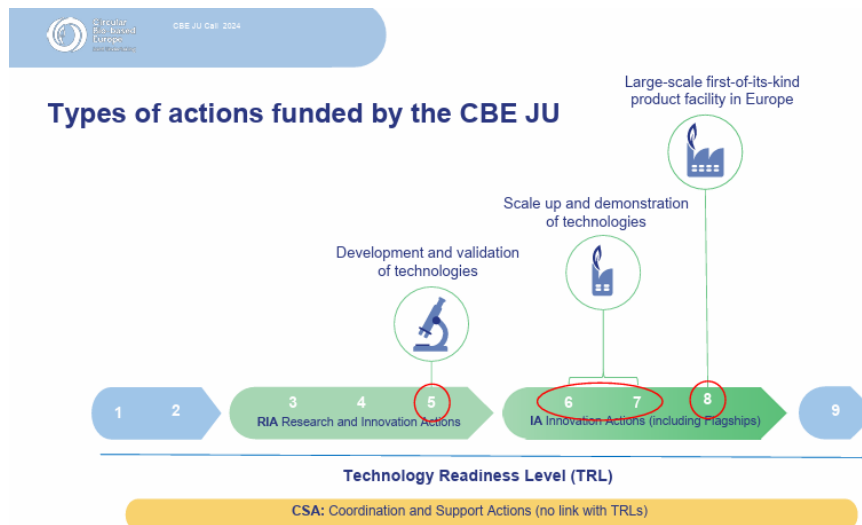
Circular Bio-based Europe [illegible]

CBE JU Call 2024

Types of actions funded by the CBE JU

Large-scale first-of-its-kind product facility in Europe

Scale up and demonstration of technologies

Development and validation of technologies

1 2

3 4 5

RIA Research and Innovation Actions

6 7 8

IA Innovation Actions (including Flagships)

9

Technology Readiness Level (TRL)

CSA: Coordination and Support Actions (no link with TRLs)